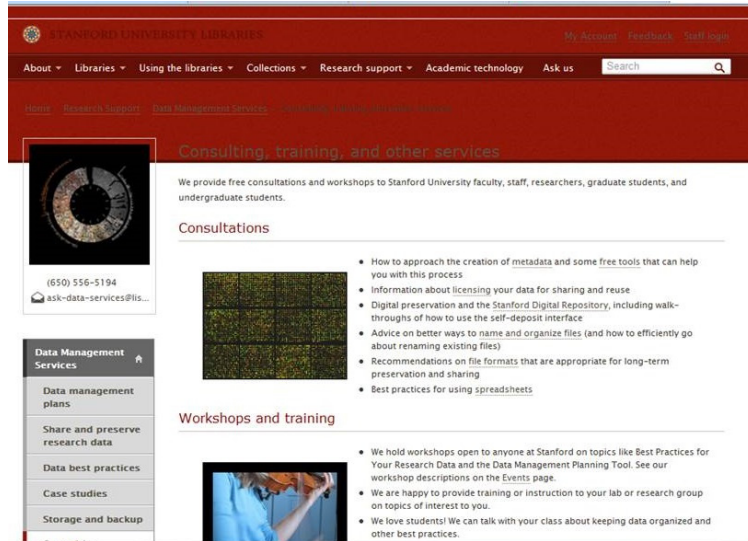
STANFORD UNIVERSITY LIBRARIES

My Account Feedback Staff login

About ▾ Libraries ▾ Using the libraries ▾ Collections ▾ Research support ▾ Academic technology Ask us Search

Home Research Support Data Management Services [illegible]

Consulting, training, and other services

We provide free consultations and workshops to Stanford University faculty, staff, researchers, graduate students, and undergraduate students.

Consultations

- How to approach the creation of metadata and some free tools that can help you with this process
- Information about licensing your data for sharing and reuse
- Digital preservation and the Stanford Digital Repository, including walk-throughs of how to use the self-deposit interface
- Advice on better ways to name and organize files (and how to efficiently go about renaming existing files)
- Recommendations on file formats that are appropriate for long-term preservation and sharing
- Best practices for using spreadsheets

Workshops and training

- We hold workshops open to anyone at Stanford on topics like Best Practices for Your Research Data and the Data Management Planning Tool. See our workshop descriptions on the Events page.
- We are happy to provide training or instruction to your lab or research group on topics of interest to you.
- We love students! We can talk with your class about keeping data organized and other best practices.

(650) 556-5194
ask-data-services@lis...

Data Management Services
Data management plans
Share and preserve research data
Data best practices
Case studies
Storage and backup
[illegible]